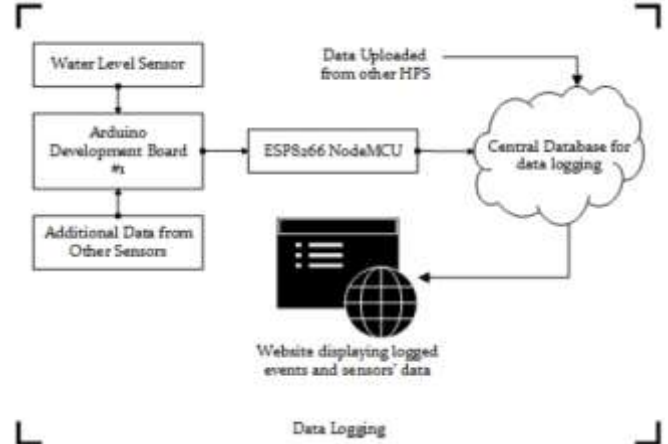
Water Level Sensor

Arduino Development Board #1

Additional Data from Other Sensors

ESP8266 NodeMCU

Data Uploaded from other HPS

Central Database for data logging

Website displaying logged events and sensors' data

Data Logging